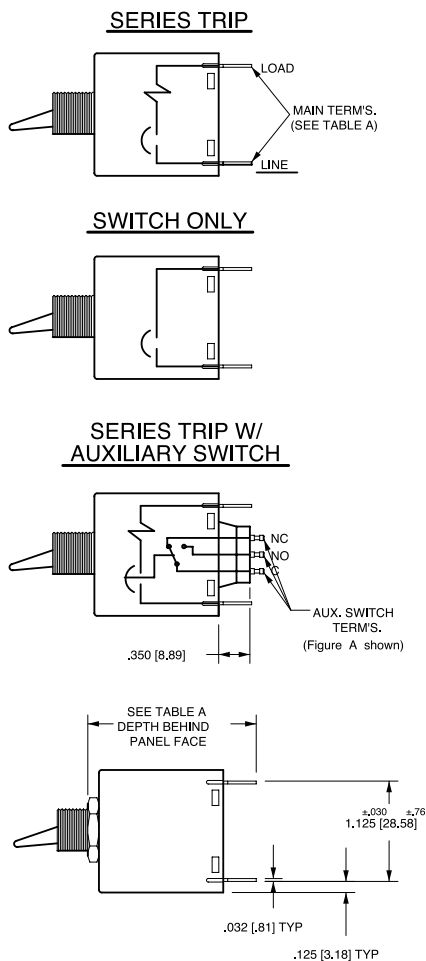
SERIES TRIP

LOAD

MAIN TERM'S.
(SEE TABLE A)

LINE

SWITCH ONLY

SERIES TRIP W/
AUXILIARY SWITCH

NC
NO
C

AUX. SWITCH
TERM'S.
(Figure A shown)

.350 [8.89]

SEE TABLE A
DEPTH BEHIND
PANEL FACE

$1.125^{\pm.030}$ $[28.58]^{\pm.76}$

.032 [.81] TYP

.125 [3.18] TYP